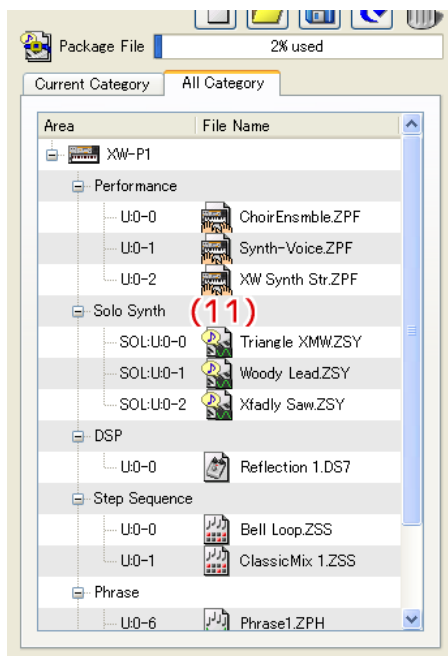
Package File
2% used

Current Category | All Category

| Area | File Name |
|---|---|
| XW-P1 | |
| Performance | |
| U:0-0 | ChoirEnsmble.ZPF |
| U:0-1 | Synth-Voice.ZPF |
| U:0-2 | XW Synth Str.ZPF |
| Solo Synth | (11) |
| SOL:U:0-0 | Triangle XMW.ZSY |
| SOL:U:0-1 | Woody Lead.ZSY |
| SOL:U:0-2 | Xfadly Saw.ZSY |
| DSP | |
| U:0-0 | Reflection 1.DS7 |
| Step Sequence | |
| U:0-0 | Bell Loop.ZSS |
| U:0-1 | ClassicMix 1.ZSS |
| Phrase | |
| U:0-6 | Phrase1.ZPH |